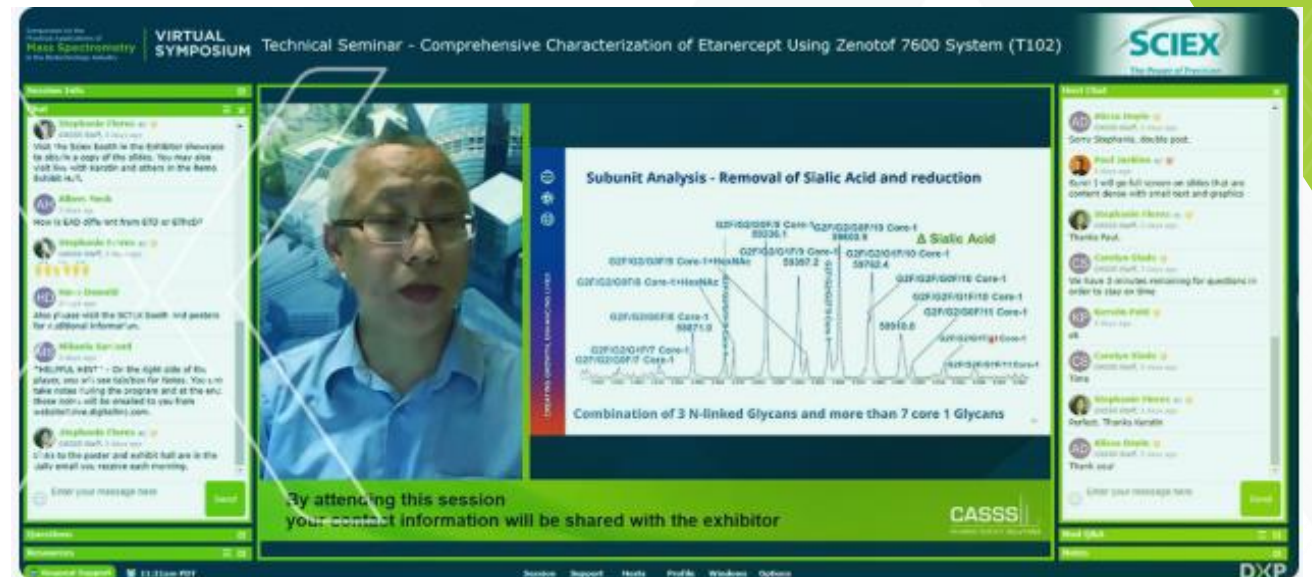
Mass Spectrometry

VIRTUAL SYMPOSIUM

Technical Seminar - Comprehensive Characterization of Etanercept Using Zenotof 7600 System (T102)

SCIEX

Session Info

Chat

Stephanie Flores
Visit the Sciex Booth in the Exhibitor showcase to obtain a copy of the slides. You may also visit live with Kerstin and others in the Demo Exhibit Hall.

Albert Yeck
How is EAD different from ETD or ETheD?

Stephanie Flores

Nancy Dowell
Also please visit the SCIEX Booth and posters for additional information.

Mikaela Garland
"HELPFUL HINT" - On the right side of the player, you will see tabs/box for Notes. You can take notes during the program and at the end those notes will be emailed to you from website@live.digitalinc.com.

Stephanie Flores
Links to the poster and exhibit hall are in the daily email you receive each morning.

Enter your message here

Send

Questions

Resources

Subunit Analysis - Removal of Sialic Acid and reduction

Δ Sialic Acid

G2F/G2/G0F/8 Core-1
G2F/G2/G0F/9 Core-1
G2F/G2/G1F/9 Core-1
59367.2
G2F/G2/G0F/10 Core-1
59762.4
G2F/G2/G0F/8 Core-1+HexNAc
G2F/G2/G0F/6 Core-1+HexNAc
G2F/G2/G0F/10 Core-1
G2F/G2/G1F/10 Core-1
G2F/G2/G0F/6 Core-1
58871.0
G2F/G2/G0F/11 Core-1
59910.8
G2F/G2/G1F/7 Core-1
G2F/G2/G0F/7 Core-1

Combination of 3 N-linked Glycans and more than 7 core 1 Glycans

By attending this session your contact information will be shared with the exhibitor

CASSS

Host Chat

Alicia Doyle
Sorry Stephanie, double post.

Paul Jenkins
Sure! I will go full screen on slides that are content dense with small text and graphics

Stephanie Flores
Thanks Paul.

Carolyn Slade
We have 3 minutes remaining for questions in order to stay on time

Kerstin Pohl
ok

Carolyn Slade
Time

Stephanie Flores
Perfect. Thanks Kerstin

Alicia Doyle
Thank you!

Enter your message here

Send

Mod Q&A

Notes

11:21am PDT

Session Support Hosts Profile Windows Options

DXP